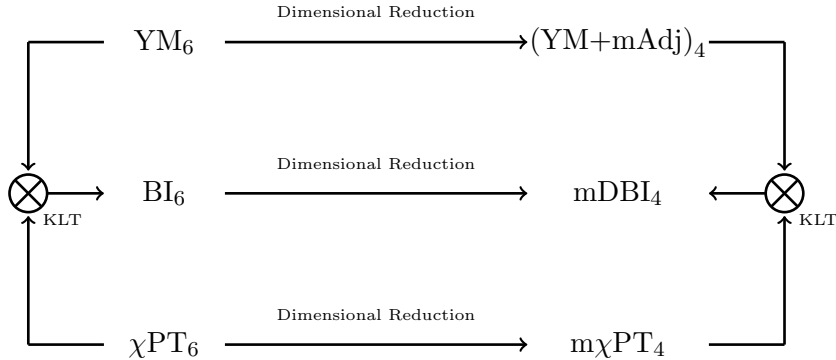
$\text{YM}_6$ Dimensional Reduction $(\text{YM}+\text{mAdj})_4$

$\otimes$ KLT $\text{BI}_6$ Dimensional Reduction $\text{mDBI}_4$ $\otimes$ KLT

$\chi\text{PT}_6$ Dimensional Reduction $\text{m}\chi\text{PT}_4$